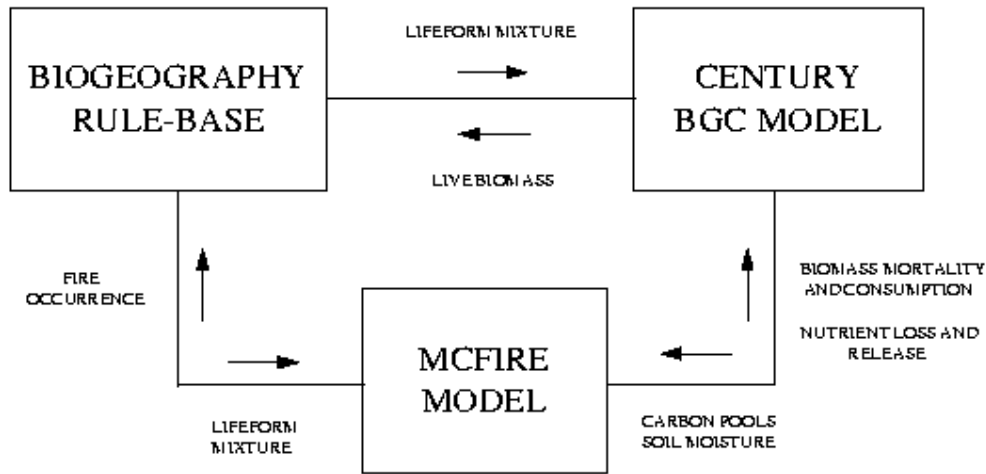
BIOGEOGRAPHY RULE-BASE

LIFEFORM MIXTURE

LIVE BIOMASS

CENTURY BGC MODEL

FIRE OCCURRENCE

BIOMASS MORTALITY ANDCONSUMPTION

NUTRIENT LOSS AND RELEASE

MCFIRE MODEL

LIFEFORM MIXTURE

CARBON POOLS SOIL MOISTURE